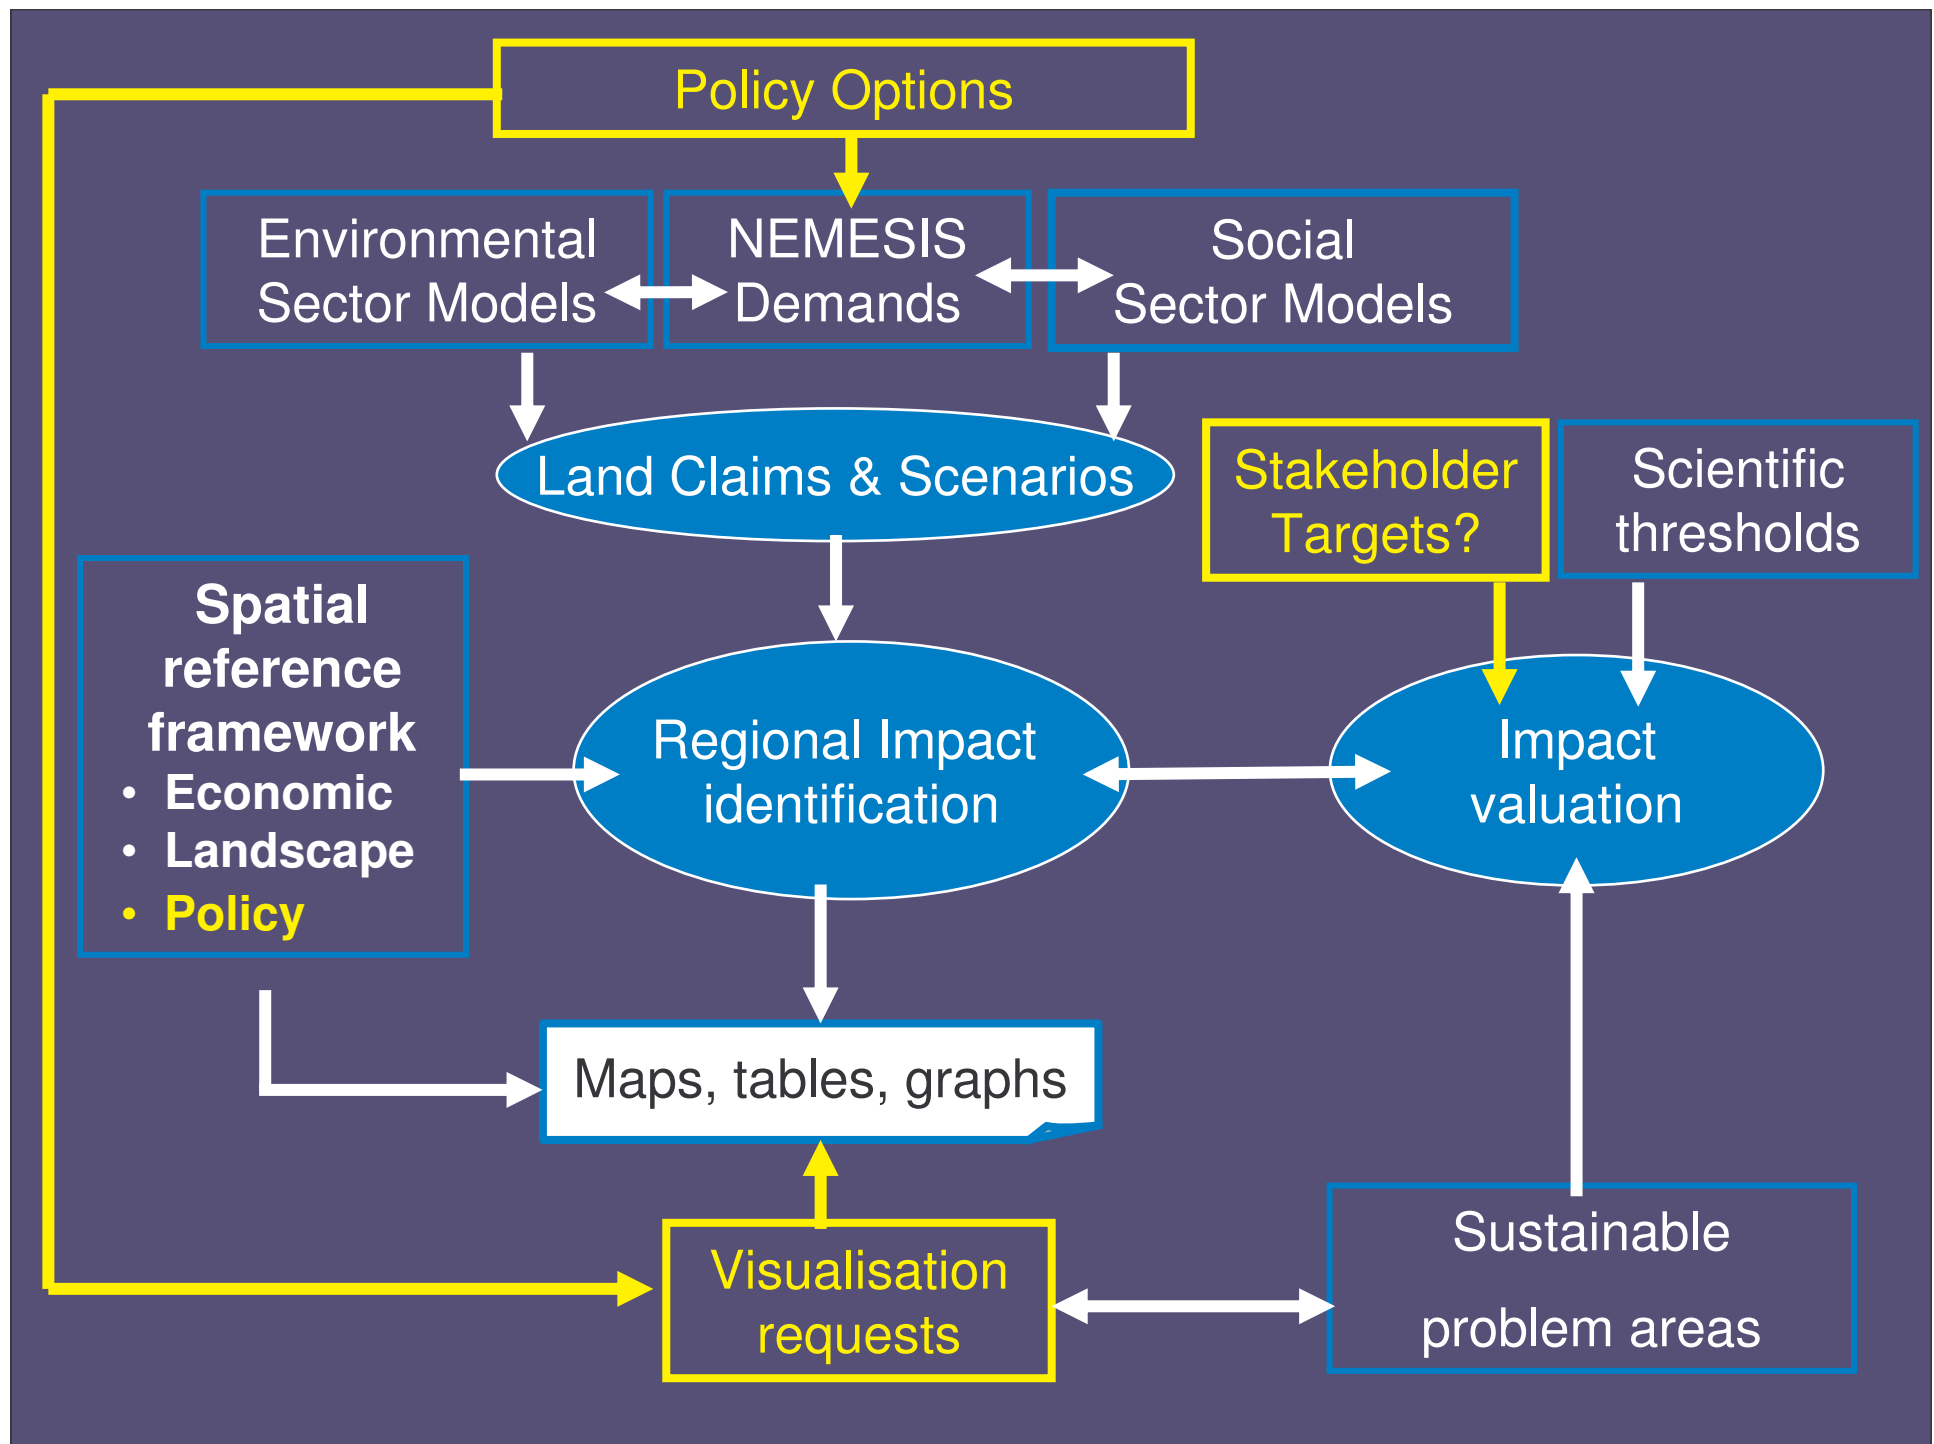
Policy Options

Environmental Sector Models

NEMESIS Demands

Social Sector Models

Land Claims & Scenarios

Stakeholder Targets?

Scientific thresholds

Spatial reference framework
• Economic
• Landscape
• Policy

Regional Impact identification

Impact valuation

Maps, tables, graphs

Visualisation requests

Sustainable problem areas